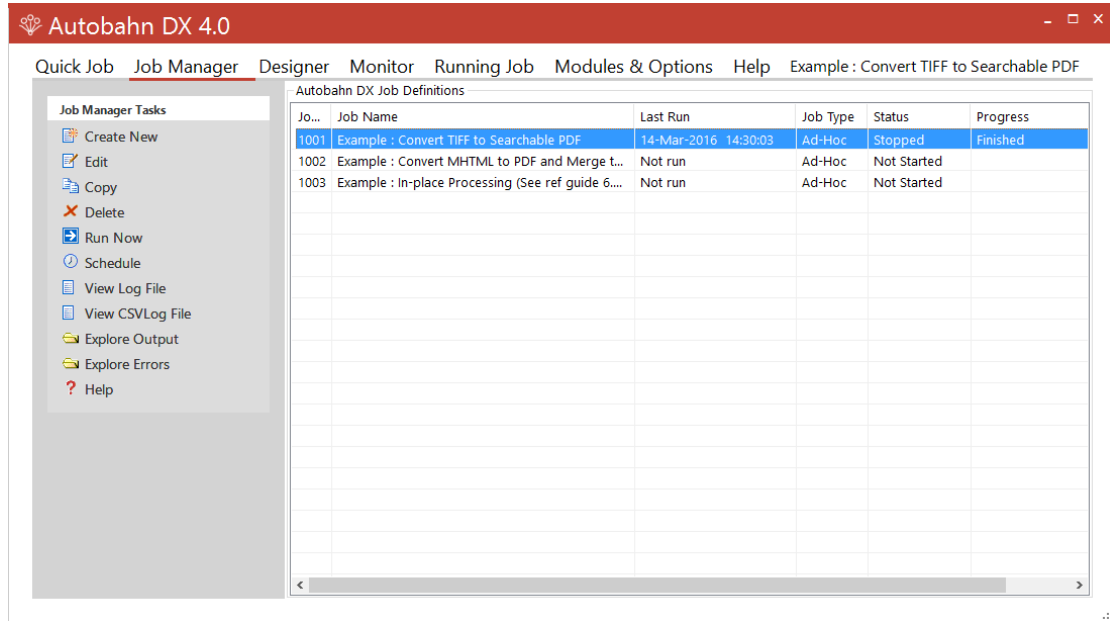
Autobahn DX 4.0

Quick Job Job Manager Designer Monitor Running Job Modules & Options Help Example : Convert TIFF to Searchable PDF

Job Manager Tasks
Create New
Edit
Copy
Delete
Run Now
Schedule
View Log File
View CSVLog File
Explore Output
Explore Errors
Help

Autobahn DX Job Definitions

| Jo... | Job Name | Last Run | Job Type | Status | Progress |
|---|---|---|---|---|---|
| 1001 | Example : Convert TIFF to Searchable PDF | 14-Mar-2016 14:30:03 | Ad-Hoc | Stopped | Finished |
| 1002 | Example : Convert MHTML to PDF and Merge t... | Not run | Ad-Hoc | Not Started | |
| 1003 | Example : In-place Processing (See ref guide 6.... | Not run | Ad-Hoc | Not Started | |